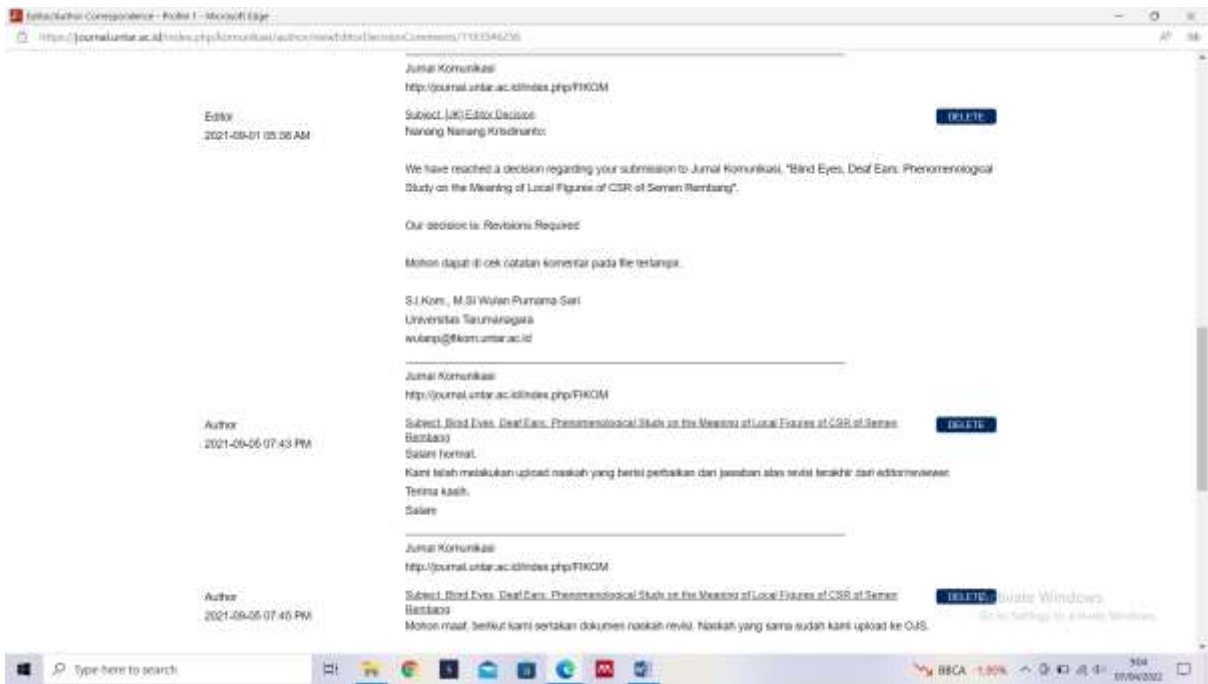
Editor/Author Correspondence - Profile 1 - Microsoft Edge

https://journal.untar.ac.id/index.php/komunikasi/author/viewEditorDecisionComments/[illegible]

Jurnal Komunikasi
http://journal.untar.ac.id/index.php/FIKOM

Editor
2021-09-01 05:36 AM

Subject: [JK] Editor Decision
DELETE
Nanang Nanang Krisdinanto:

We have reached a decision regarding your submission to Jurnal Komunikasi, "Blind Eyes, Deaf Ears: Phenomenological Study on the Meaning of Local Figures of CSR of Semen Rembang".

Our decision is: Revisions Required

Mohon dapat di cek catatan komentar pada file terlampir.

S.I.Kom., M.Si Wulan Purnama Sari
Universitas Tarumanagara
wulanp@fikom.untar.ac.id

Jurnal Komunikasi
http://journal.untar.ac.id/index.php/FIKOM

Author
2021-09-05 07:43 PM

Subject: Blind Eyes, Deaf Ears: Phenomenological Study on the Meaning of Local Figures of CSR of Semen Rembang
DELETE
Salam hormat,
Kami telah melakukan upload naskah yang berisi perbaikan dan jawaban atas revisi terakhir dari editor/reviewer.
Terima kasih.
Salam

Jurnal Komunikasi
http://journal.untar.ac.id/index.php/FIKOM

Author
2021-09-05 07:45 PM

Subject: Blind Eyes, Deaf Ears: Phenomenological Study on the Meaning of Local Figures of CSR of Semen Rembang
DELETE
Mohon maaf, berikut kami sertakan dokumen naskah revisi. Naskah yang sama sudah kami upload ke OJS.

Activate Windows
Go to Settings to activate Windows.

Type here to search
BBCA 1.95%
9:04
07/04/2022